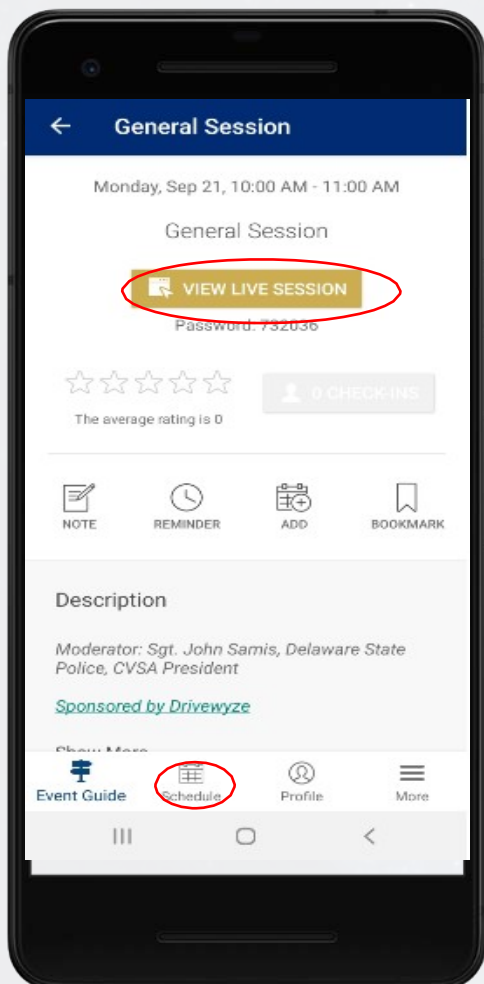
General Session

Monday, Sep 21, 10:00 AM - 11:00 AM

General Session

VIEW LIVE SESSION

Password: 732036

The average rating is 0

0 CHECK-INS

NOTE

REMINDER

ADD

BOOKMARK

Description

Moderator: Sgt. John Samis, Delaware State Police, CVSA President

Sponsored by Drivewyze

Show More

Event Guide

Schedule

Profile

More